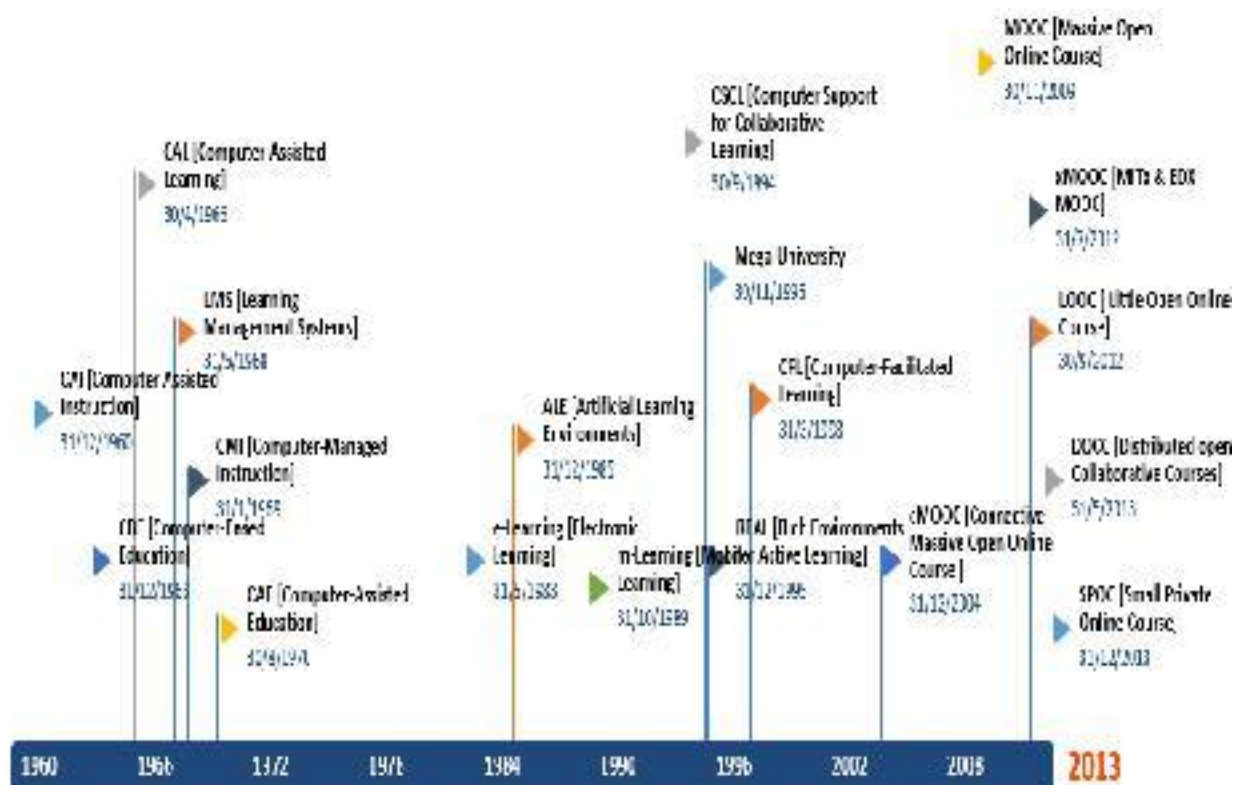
MOOC [Massive Open Online Course]
30/11/2006

CSCL [Computer Support for Collaborative Learning]
30/9/1994

CAL [Computer Assisted Learning]
30/4/1965

xMOOC [MITx & EDX MOOC]
31/3/2012

Mega University
30/11/1995

LMS [Learning Management Systems]
31/5/1968

LOOC [Little Open Online Course]
30/8/2012

CAI [Computer Assisted Instruction]
31/12/1960

CFL [Computer-Facilitated Learning]
31/5/1998

ALE [Artificial Learning Environments]
31/12/1985

CMI [Computer-Managed Instruction]
31/1/1969

DOCC [Distributed open Collaborative Courses]
31/5/2013

CBE [Computer-Based Education]
31/12/1963

e-Learning [Electronic Learning]
31/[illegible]/1988

m-Learning [Mobile Learning]
31/10/1989

REAL [Rich Environments for Active Learning]
31/12/1996

cMOOC [Connective Massive Open Online Course]
31/12/2004

CAE [Computer-Assisted Education]
31/9/1970

SPOC [Small Private Online Course]
31/1/2013

1960 1966 1972 1978 1984 1990 1996 2002 2008 2013